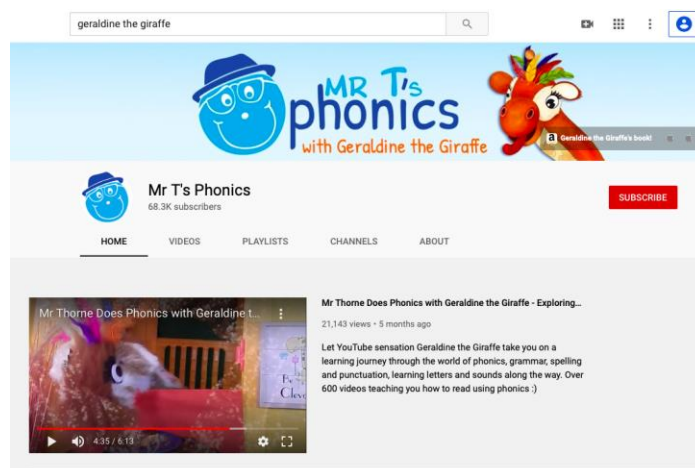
geraldine the giraffe

MR T's phonics with Geraldine the Giraffe

a Geraldine the Giraffe's book!

Mr T's Phonics
68.3K subscribers

SUBSCRIBE

HOME VIDEOS PLAYLISTS CHANNELS ABOUT

Mr Thorne Does Phonics with Geraldine t...

4:35 / 6:13

Mr Thorne Does Phonics with Geraldine the Giraffe - Exploring...

21,143 views • 5 months ago

Let YouTube sensation Geraldine the Giraffe take you on a learning journey through the world of phonics, grammar, spelling and punctuation, learning letters and sounds along the way. Over 600 videos teaching you how to read using phonics :)